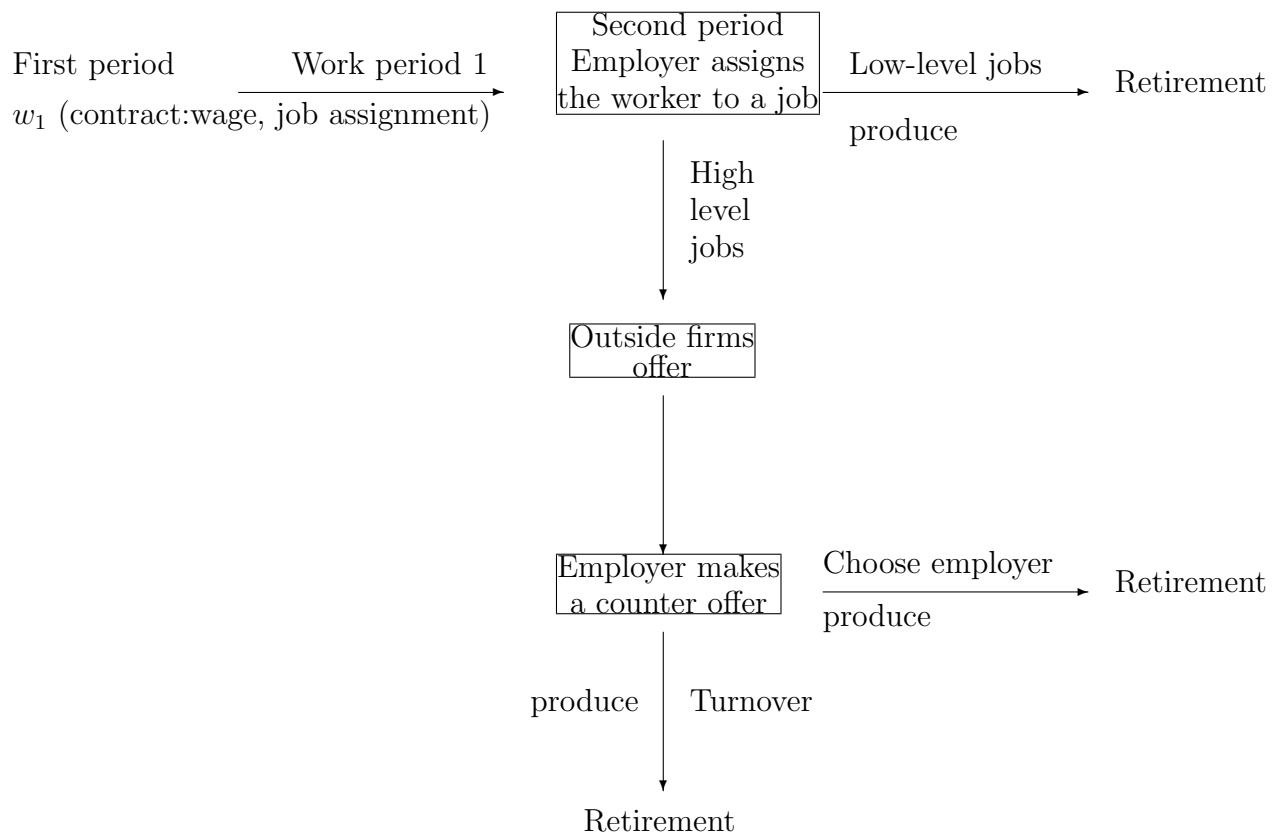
First period

$w_1$ (contract:wage, job assignment)

Work period 1

Second period
Employer assigns
the worker to a job

Low-level jobs

produce

Retirement

High
level
jobs

Outside firms
offer

Employer makes
a counter offer

Choose employer

produce

Retirement

produce

Turnover

Retirement